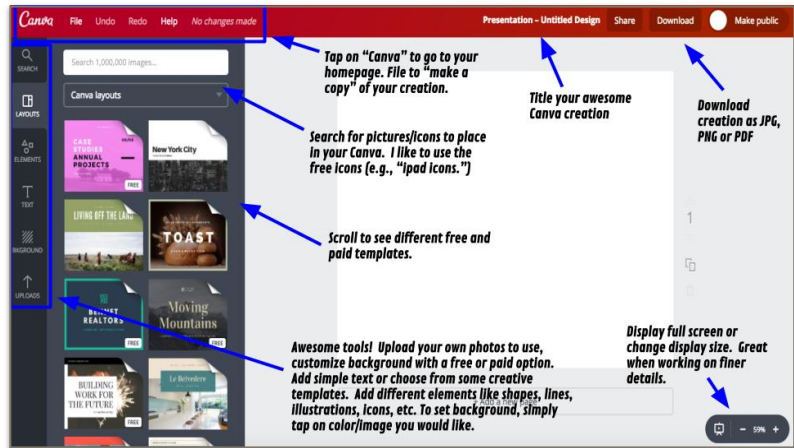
Canva File Undo Redo Help No changes made

Presentation – Untitled Design Share Download Make public

SEARCH

LAYOUTS

ELEMENTS

TEXT

BKGROUND

UPLOADS

Search 1,000,000 images...

Canva layouts

CASE STUDIES ANNUAL PROJECTS

FREE

New York City

LIVING OFF THE LAND

TOAST

BENNET REALTORS

FREE

Moving Mountains

BUILDING WORK FOR THE FUTURE

FREE

Le Belvedere

FREE

Tap on "Canva" to go to your homepage. File to "make a copy" of your creation.

Title your awesome Canva creation

Download creation as JPG, PNG or PDF

Search for pictures/icons to place in your Canva. I like to use the free icons (e.g., "ipad icons.")

Scroll to see different free and paid templates.

1

Awesome tools! Upload your own photos to use, customize background with a free or paid option. Add simple text or choose from some creative templates. Add different elements like shapes, lines, illustrations, icons, etc. To set background, simply tap on color/image you would like.

Display full screen or change display size. Great when working on finer details.

+ Add a new page

59%